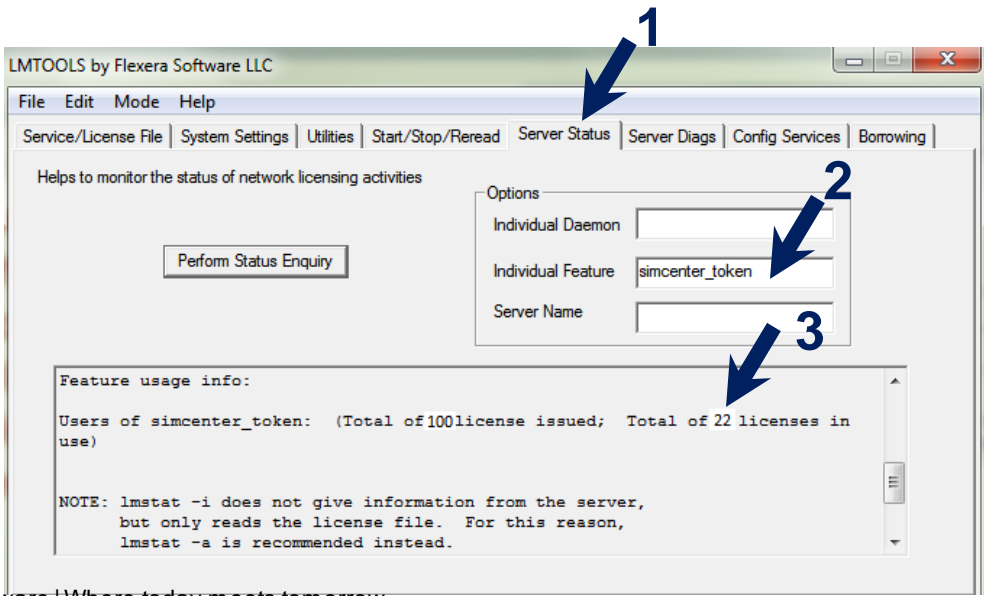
1

LMTOOLS by Flexera Software LLC

File Edit Mode Help

Service/License File | System Settings | Utilities | Start/Stop/Reread | Server Status | Server Diags | Config Services | Borrowing

Helps to monitor the status of network licensing activities

Options

2

Individual Daemon

Individual Feature simcenter_token

Server Name

3

Perform Status Enquiry

Feature usage info:

Users of simcenter_token: (Total of 100 license issued; Total of 22 licenses in use)

NOTE: lmstat -i does not give information from the server, but only reads the license file. For this reason, lmstat -a is recommended instead.

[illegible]